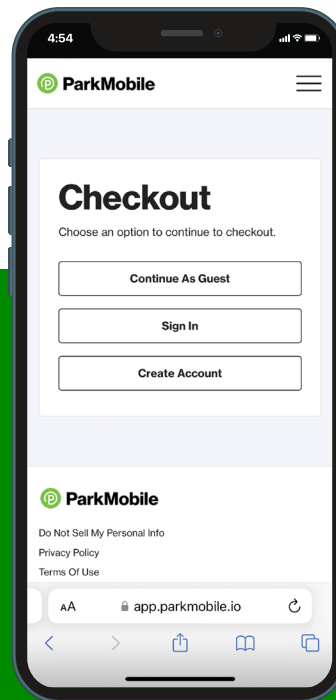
4:54

ParkMobile

Checkout

Choose an option to continue to checkout.

Continue As Guest

Sign In

Create Account

ParkMobile

Do Not Sell My Personal Info

Privacy Policy

Terms Of Use

AA app.parkmobile.io